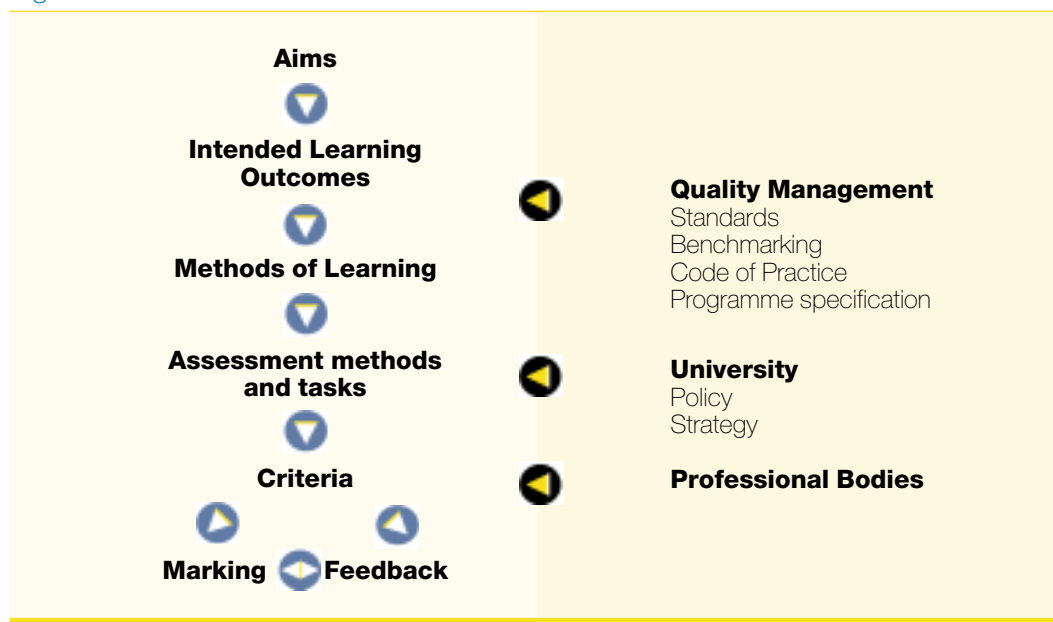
Aims

Intended Learning Outcomes

Methods of Learning

Assessment methods and tasks

Criteria

Marking Feedback

Quality Management
Standards
Benchmarking
Code of Practice
Programme specification

University
Policy
Strategy

Professional Bodies